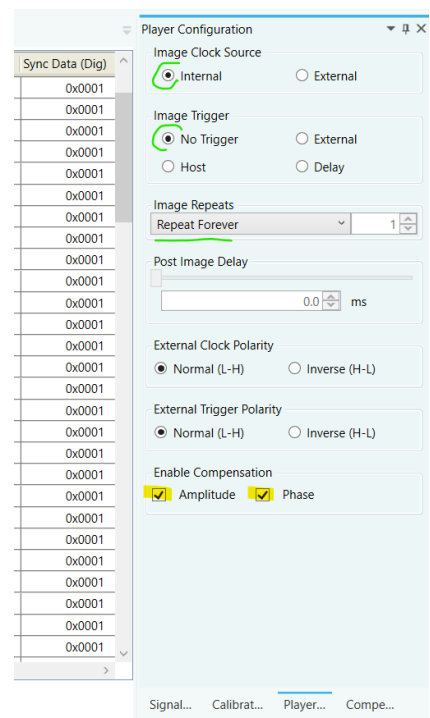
| Sync Data (Dig) |
|---|
| 0x0001 |
| 0x0001 |
| 0x0001 |
| 0x0001 |
| 0x0001 |
| 0x0001 |
| 0x0001 |
| 0x0001 |
| 0x0001 |
| 0x0001 |
| 0x0001 |
| 0x0001 |
| 0x0001 |
| 0x0001 |
| 0x0001 |
| 0x0001 |
| 0x0001 |
| 0x0001 |
| 0x0001 |
| 0x0001 |
| 0x0001 |
| 0x0001 |
| 0x0001 |
| 0x0001 |
| 0x0001 |
| 0x0001 |
| 0x0001 |

Player Configuration

Image Clock Source
Internal
External

Image Trigger
No Trigger
External
Host
Delay

Image Repeats
Repeat Forever
1

Post Image Delay
0.0
ms

External Clock Polarity
Normal (L-H)
Inverse (H-L)

External Trigger Polarity
Normal (L-H)
Inverse (H-L)

Enable Compensation
Amplitude
Phase

Signal... Calibrat... Player... Compe...